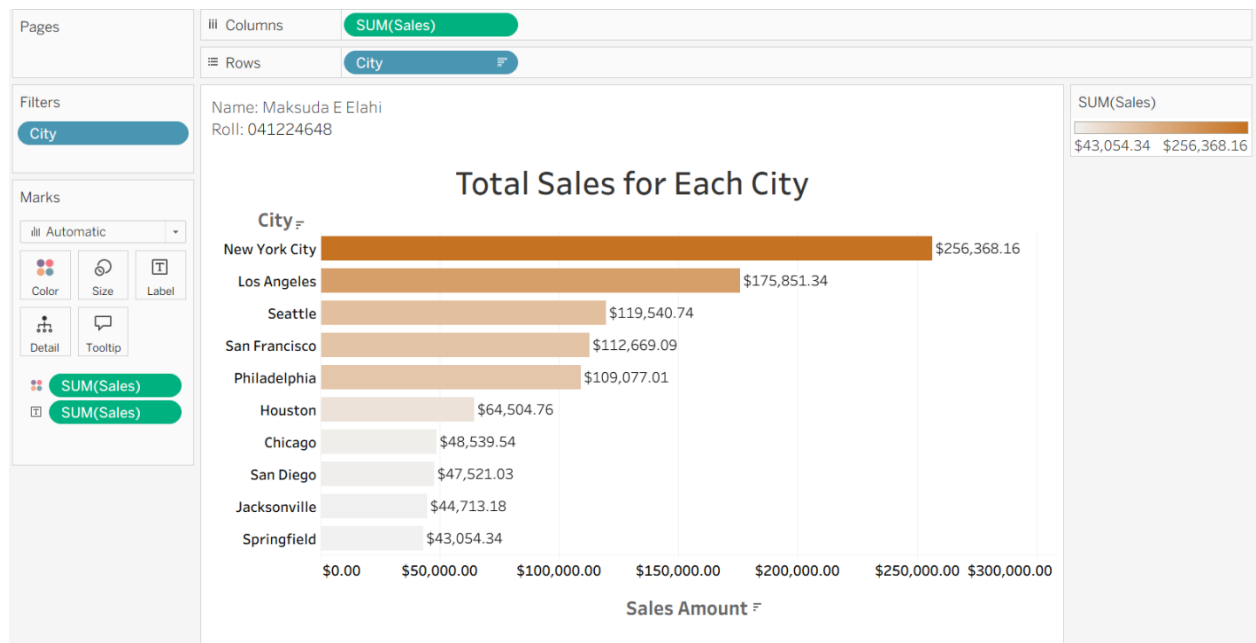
Pages

Columns SUM(Sales)

Rows City

Filters
City

Marks
Automatic
Color Size Label
Detail Tooltip
SUM(Sales)
SUM(Sales)

Name: Maksuda E Elahi
Roll: 041224648

Total Sales for Each City

City

| City | Sales |
|---|---|
| New York City | $256,368.16 |
| Los Angeles | $175,851.34 |
| Seattle | $119,540.74 |
| San Francisco | $112,669.09 |
| Philadelphia | $109,077.01 |
| Houston | $64,504.76 |
| Chicago | $48,539.54 |
| San Diego | $47,521.03 |
| Jacksonville | $44,713.18 |
| Springfield | $43,054.34 |

$0.00 $50,000.00 $100,000.00 $150,000.00 $200,000.00 $250,000.00 $300,000.00

Sales Amount

SUM(Sales)
$43,054.34 $256,368.16